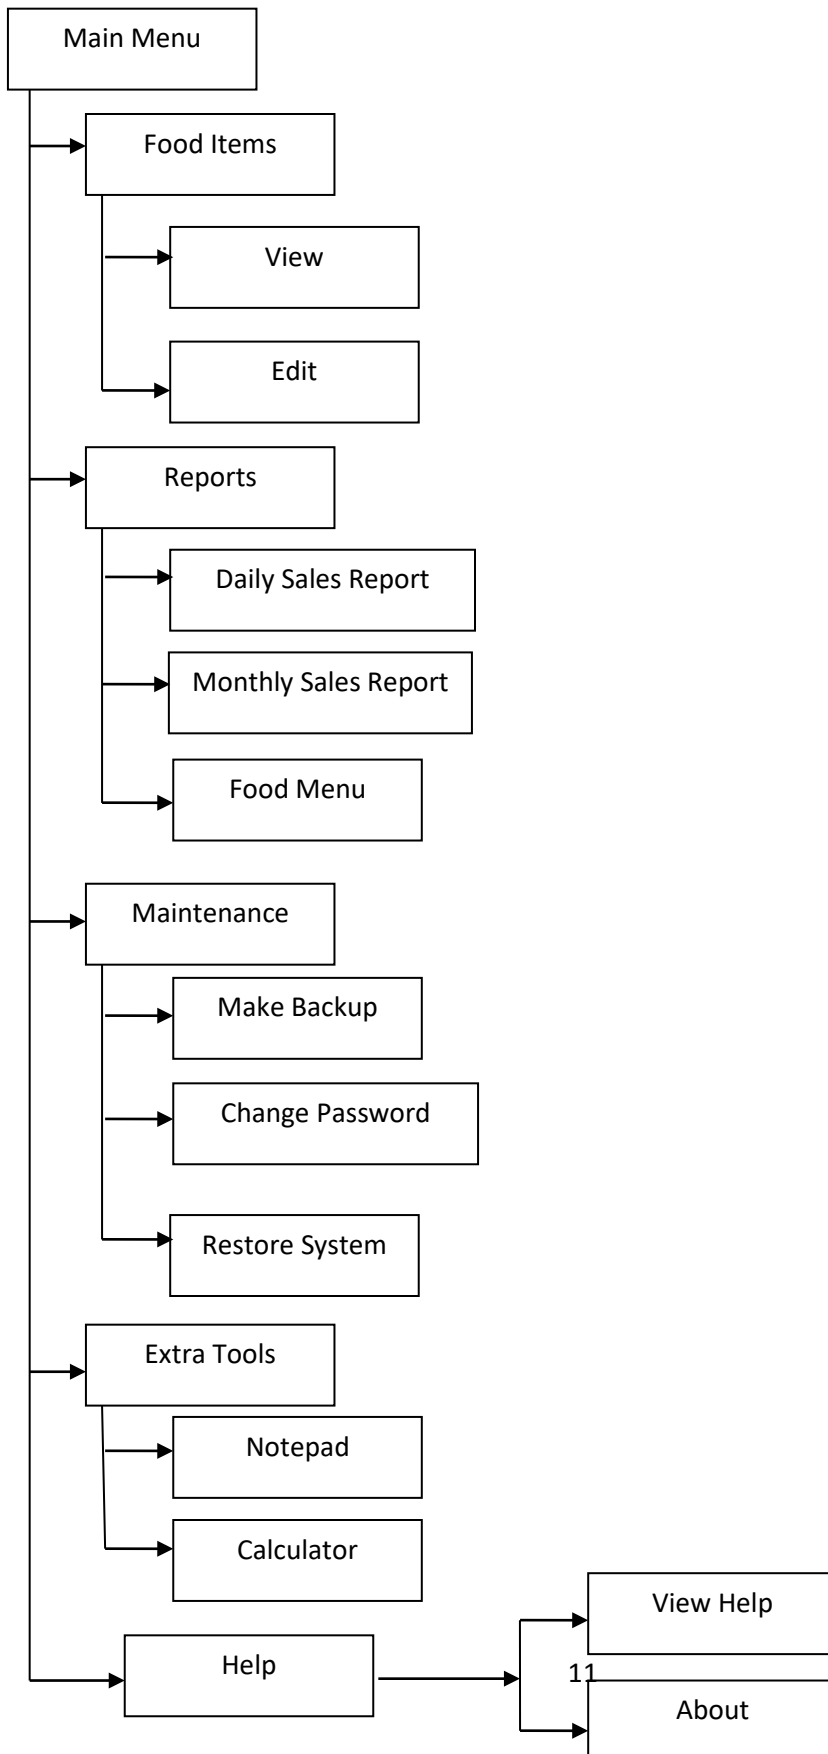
Main Menu

Food Items

View

Edit

Reports

Daily Sales Report

Monthly Sales Report

Food Menu

Maintenance

Make Backup

Change Password

Restore System

Extra Tools

Notepad

Calculator

Help

View Help

11

About